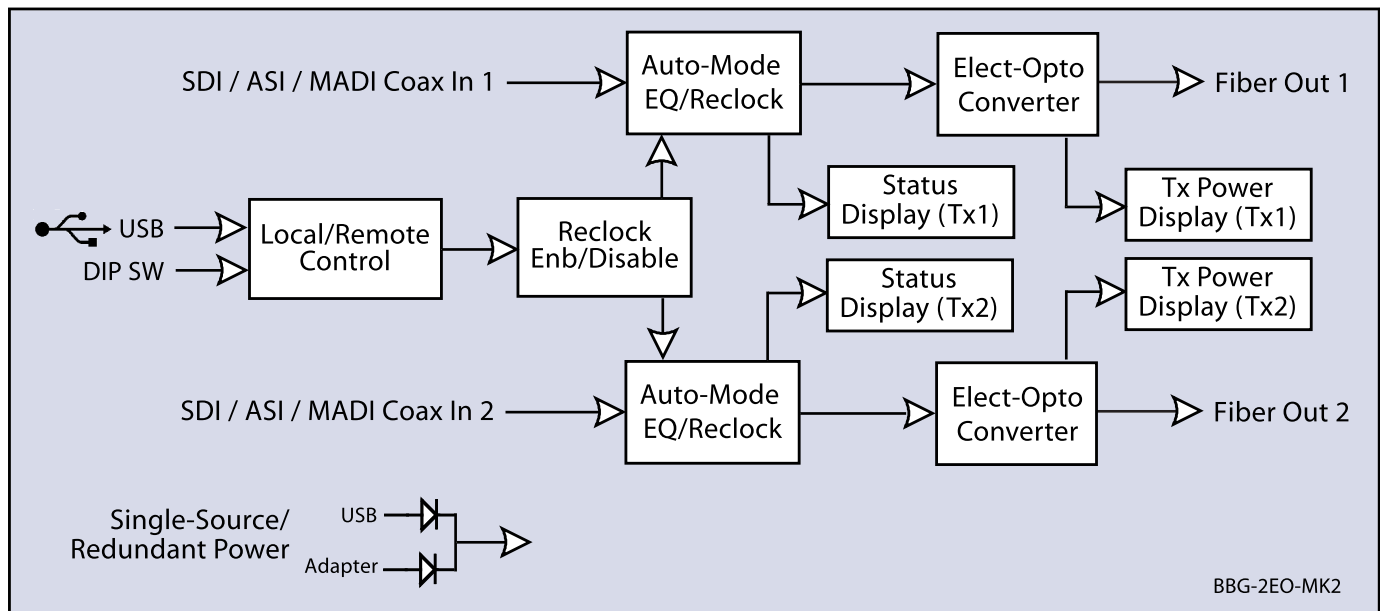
SDI / ASI / MADI Coax In 1

Auto-Mode EQ/Reclock

Elect-Opto Converter

Fiber Out 1

Status Display (Tx1)

Tx Power Display (Tx1)

USB

DIP SW

Local/Remote Control

Reclock Enb/Disable

Status Display (Tx2)

Tx Power Display (Tx2)

SDI / ASI / MADI Coax In 2

Auto-Mode EQ/Reclock

Elect-Opto Converter

Fiber Out 2

Single-Source/ Redundant Power

USB

Adapter

BBG-2EO-MK2